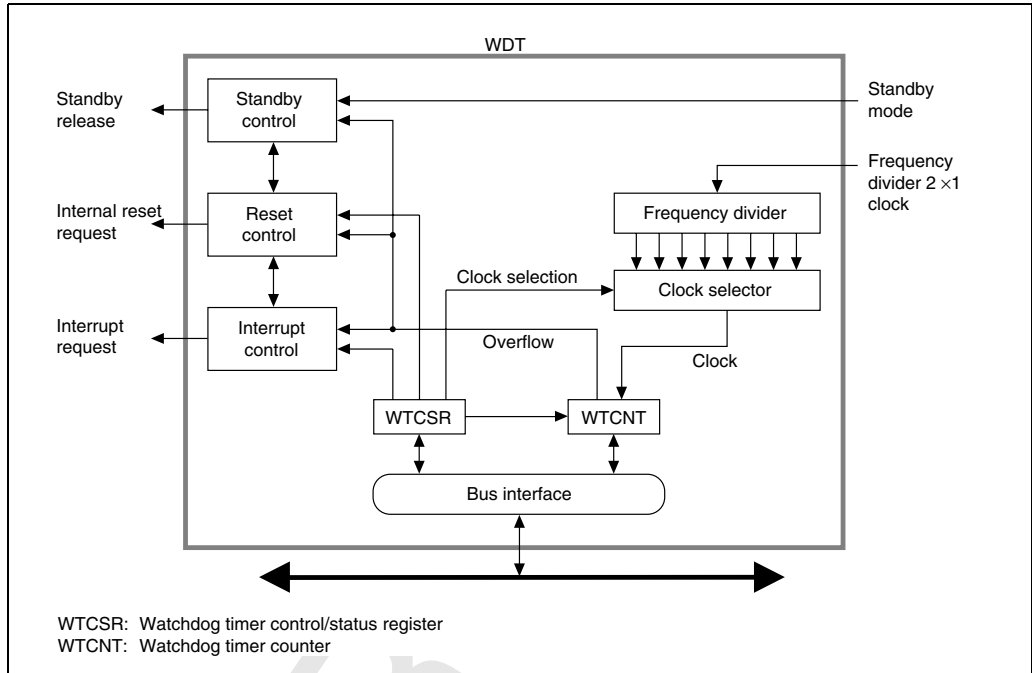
WDT

Standby release

Standby control

Standby mode

Frequency divider 2 ×1 clock

Internal reset request

Reset control

Frequency divider

Clock selection

Clock selector

Interrupt request

Interrupt control

Overflow

Clock

WTCSR

WTCNT

Bus interface

WTCSR: Watchdog timer control/status register
WTCNT: Watchdog timer counter